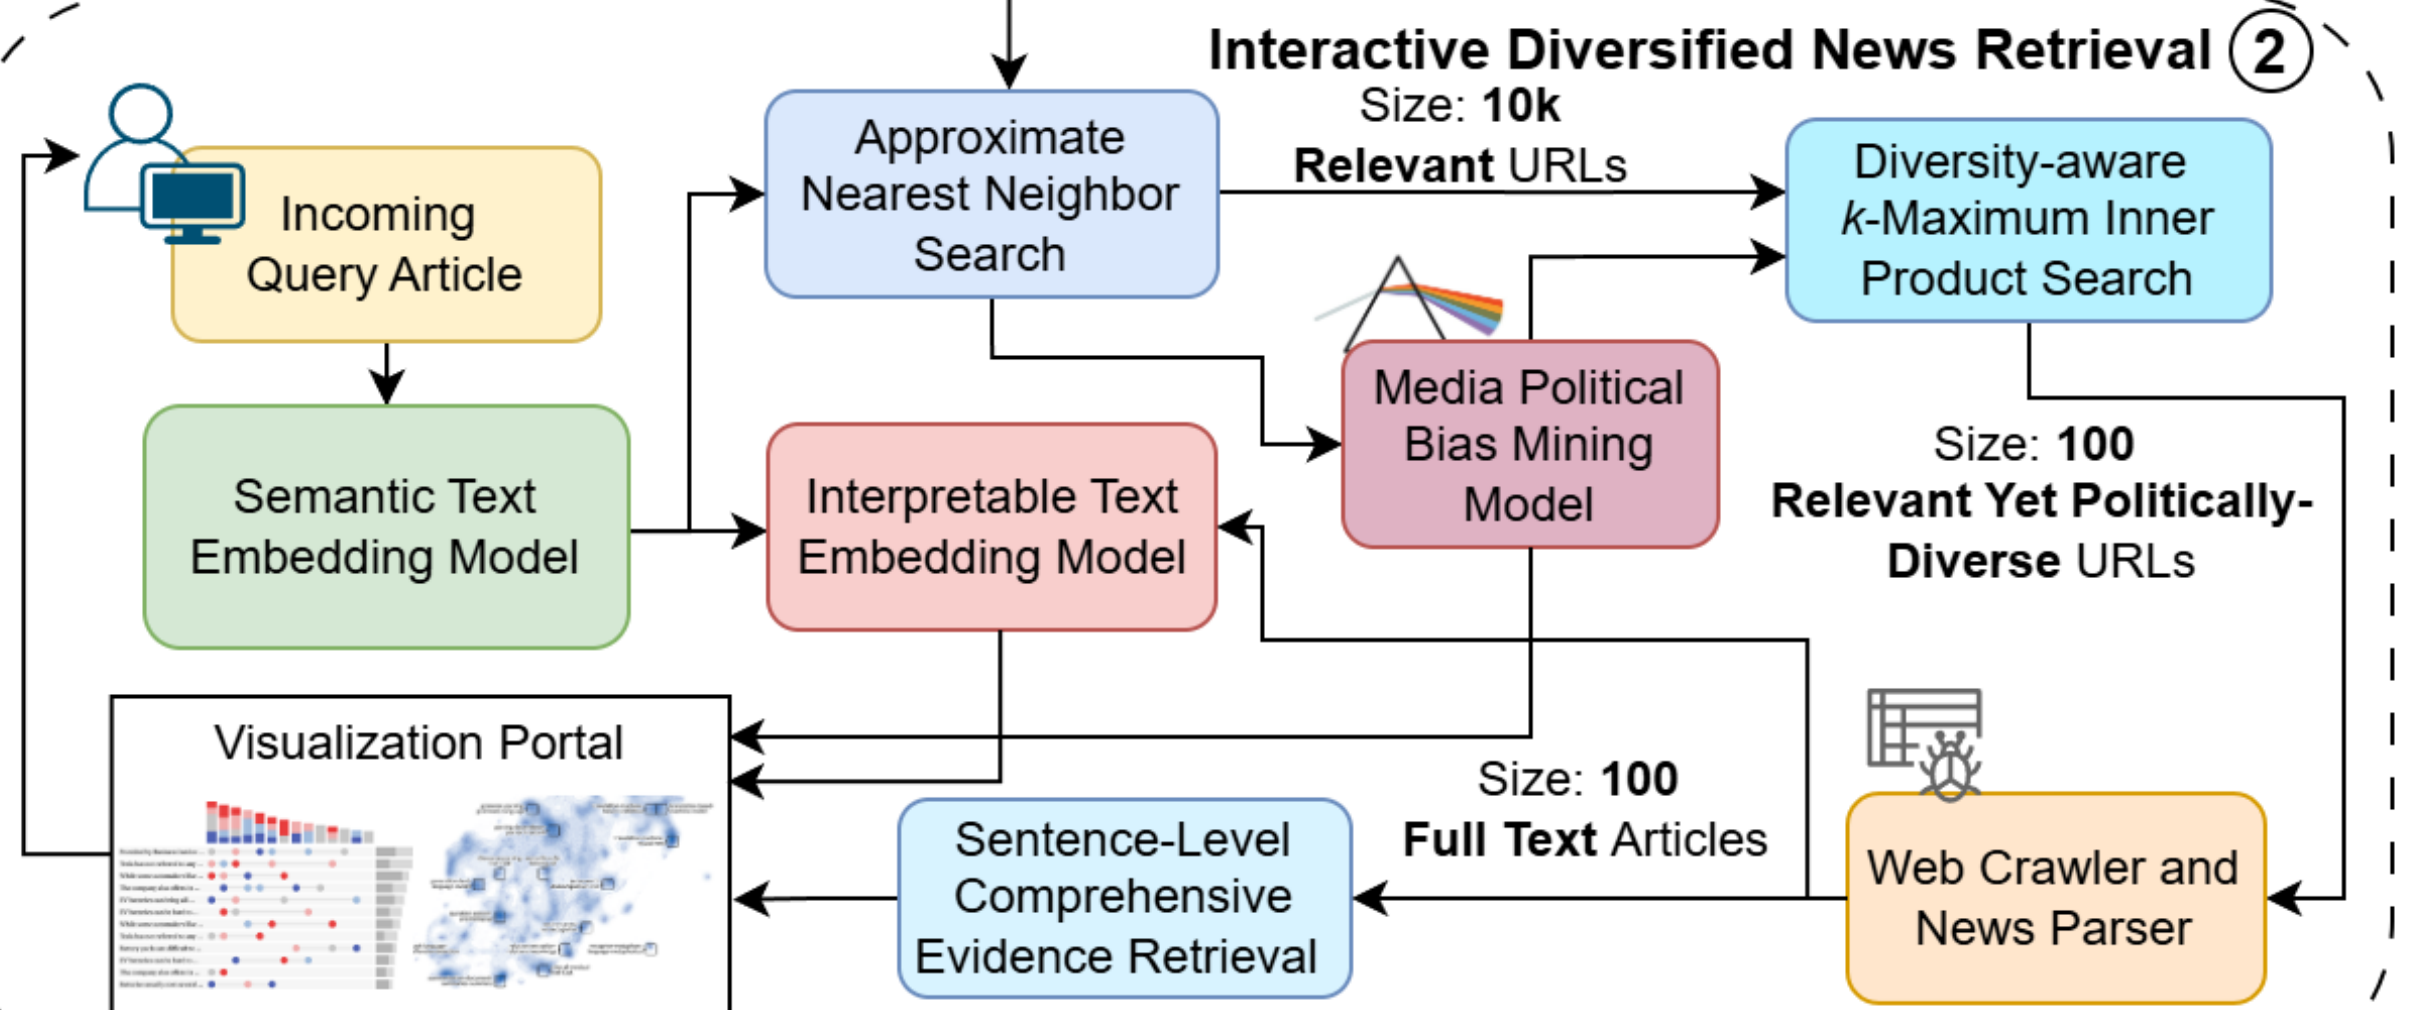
Interactive Diversified News Retrieval 2

Incoming Query Article

Semantic Text Embedding Model

Approximate Nearest Neighbor Search

Size: **10k**
**Relevant** URLs

Diversity-aware $k$-Maximum Inner Product Search

Media Political Bias Mining Model

Interpretable Text Embedding Model

Size: **100**
**Relevant Yet Politically-Diverse** URLs

Visualization Portal

Size: **100**
**Full Text** Articles

Sentence-Level Comprehensive Evidence Retrieval

Web Crawler and News Parser